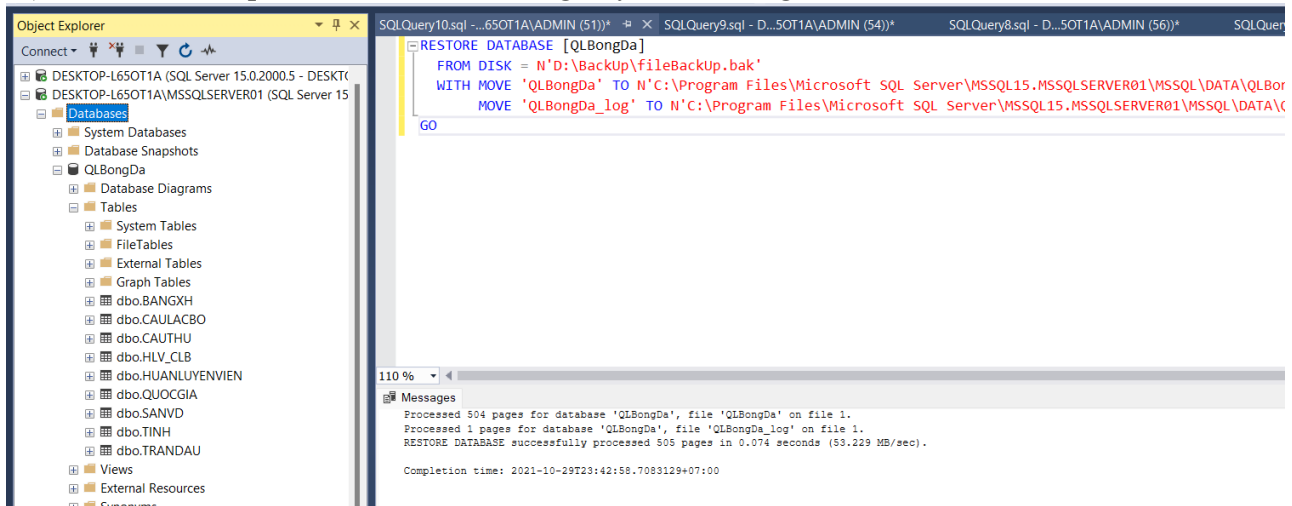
Object Explorer
Connect ▾
DESKTOP-L65OT1A (SQL Server 15.0.2000.5 - DESKT(
DESKTOP-L65OT1A\MSSQLSERVER01 (SQL Server 15
Databases
System Databases
Database Snapshots
QLBongDa
Database Diagrams
Tables
System Tables
FileTables
External Tables
Graph Tables
dbo.BANGXH
dbo.CAULACBO
dbo.CAUTHU
dbo.HLV_CLB
dbo.HUANLUYENVIEN
dbo.QUOCGIA
dbo.SANVD
dbo.TINH
dbo.TRANDAU
Views
External Resources
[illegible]

SQLQuery10.sql -...65OT1A\ADMIN (51))*
SQLQuery9.sql - D...5OT1A\ADMIN (54))*
SQLQuery8.sql - D...5OT1A\ADMIN (56))*
SQLQuery

RESTORE DATABASE [QLBongDa]
FROM DISK = N'D:\BackUp\fileBackUp.bak'
WITH MOVE 'QLBongDa' TO N'C:\Program Files\Microsoft SQL Server\MSSQL15.MSSQLSERVER01\MSSQL\DATA\QLBon
MOVE 'QLBongDa_log' TO N'C:\Program Files\Microsoft SQL Server\MSSQL15.MSSQLSERVER01\MSSQL\DATA\(
GO

110 %

Messages
Processed 504 pages for database 'QLBongDa', file 'QLBongDa' on file 1.
Processed 1 pages for database 'QLBongDa', file 'QLBongDa_log' on file 1.
RESTORE DATABASE successfully processed 505 pages in 0.074 seconds (53.229 MB/sec).

Completion time: 2021-10-29T23:42:58.7083129+07:00